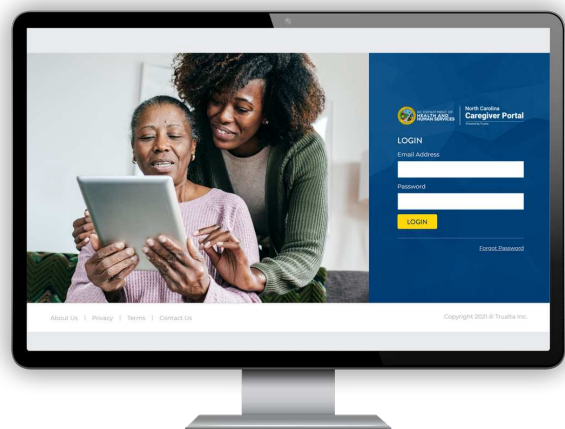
NC DEPARTMENT OF HEALTH AND HUMAN SERVICES

North Carolina
Caregiver Portal
Powered by Trualta

LOGIN
Email Address
Password
LOGIN
Forgot Password

About Us | Privacy | Terms | Contact Us

Copyright 2021 © Trualta Inc.